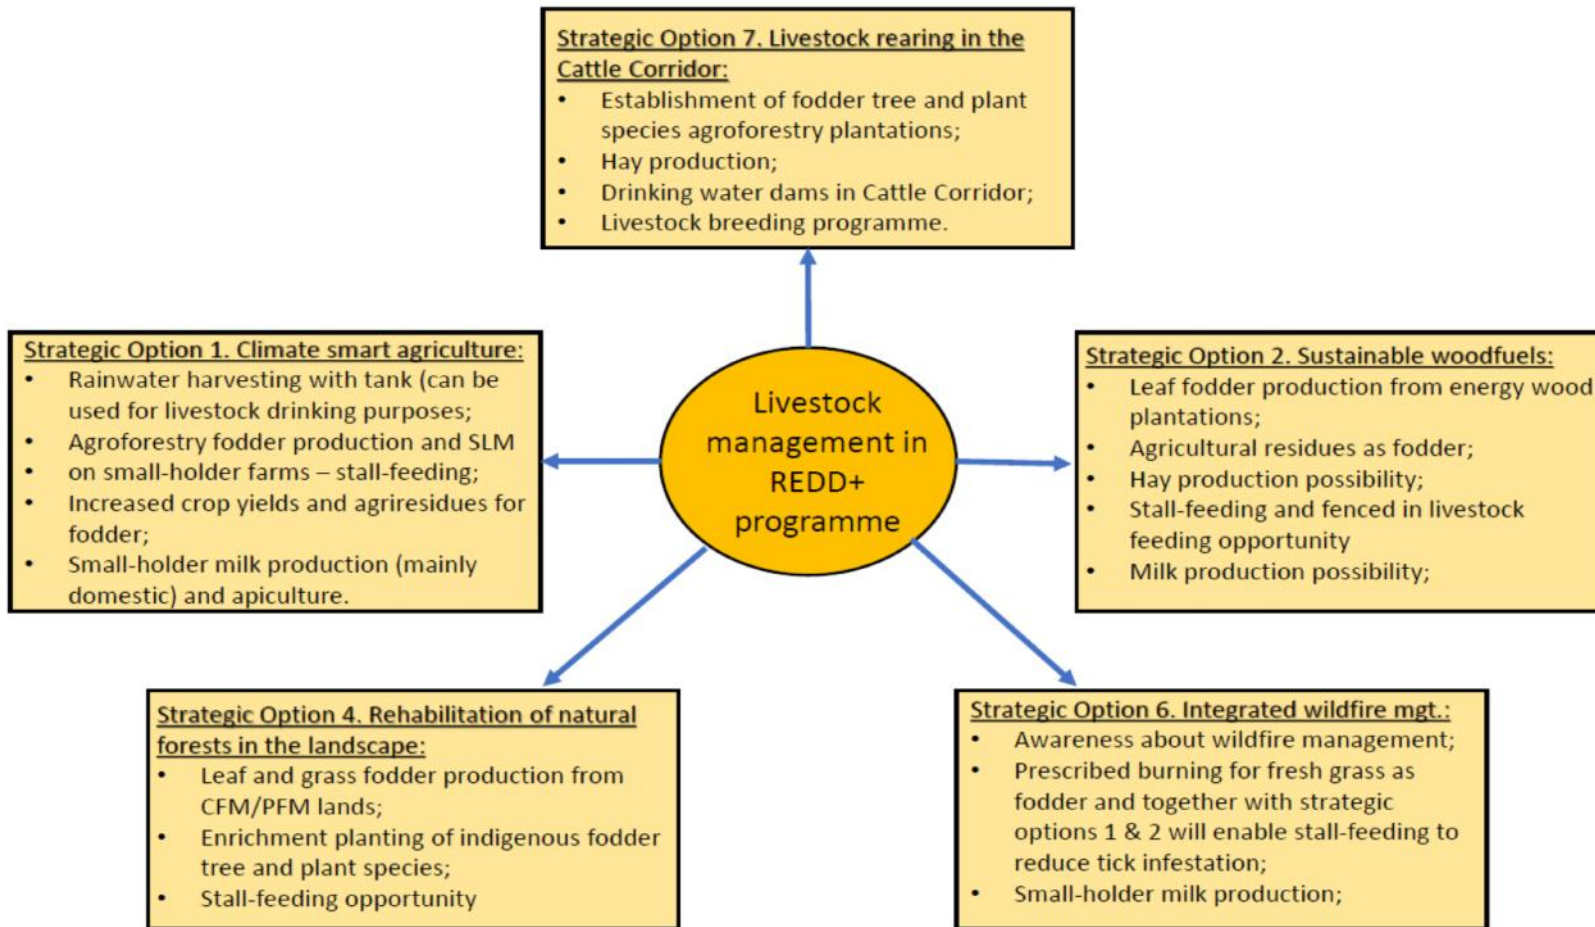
Strategic Option 7. Livestock rearing in the Cattle Corridor:
• Establishment of fodder tree and plant species agroforestry plantations;
• Hay production;
• Drinking water dams in Cattle Corridor;
• Livestock breeding programme.

Strategic Option 1. Climate smart agriculture:
• Rainwater harvesting with tank (can be used for livestock drinking purposes;
• Agroforestry fodder production and SLM
• on small-holder farms – stall-feeding;
• Increased crop yields and agriresidues for fodder;
• Small-holder milk production (mainly domestic) and apiculture.

Livestock management in REDD+ programme

Strategic Option 2. Sustainable woodfuels:
• Leaf fodder production from energy wood plantations;
• Agricultural residues as fodder;
• Hay production possibility;
• Stall-feeding and fenced in livestock feeding opportunity
• Milk production possibility;

Strategic Option 4. Rehabilitation of natural forests in the landscape:
• Leaf and grass fodder production from CFM/PFM lands;
• Enrichment planting of indigenous fodder tree and plant species;
• Stall-feeding opportunity

Strategic Option 6. Integrated wildfire mgt.:
• Awareness about wildfire management;
• Prescribed burning for fresh grass as fodder and together with strategic options 1 & 2 will enable stall-feeding to reduce tick infestation;
• Small-holder milk production;